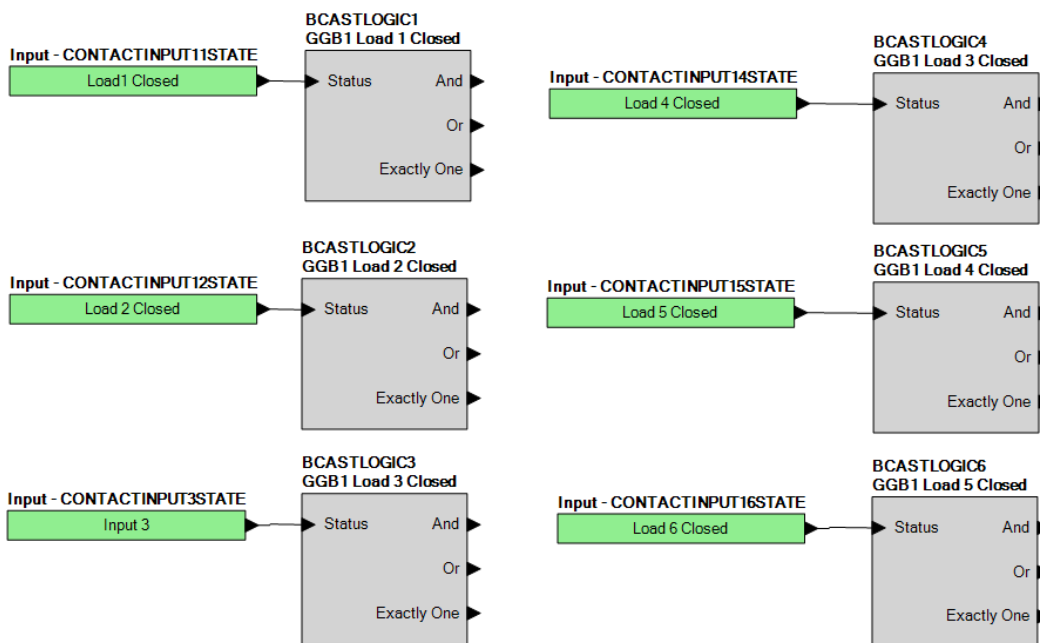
Input - CONTACTINPUT11STATE
Load1 Closed

BCASTLOGIC1
GGB1 Load 1 Closed
Status
And
Or
Exactly One

Input - CONTACTINPUT14STATE
Load 4 Closed

BCASTLOGIC4
GGB1 Load 3 Closed
Status
And
Or
Exactly One

Input - CONTACTINPUT12STATE
Load 2 Closed

BCASTLOGIC2
GGB1 Load 2 Closed
Status
And
Or
Exactly One

Input - CONTACTINPUT15STATE
Load 5 Closed

BCASTLOGIC5
GGB1 Load 4 Closed
Status
And
Or
Exactly One

Input - CONTACTINPUT3STATE
Input 3

BCASTLOGIC3
GGB1 Load 3 Closed
Status
And
Or
Exactly One

Input - CONTACTINPUT16STATE
Load 6 Closed

BCASTLOGIC6
GGB1 Load 5 Closed
Status
And
Or
Exactly One